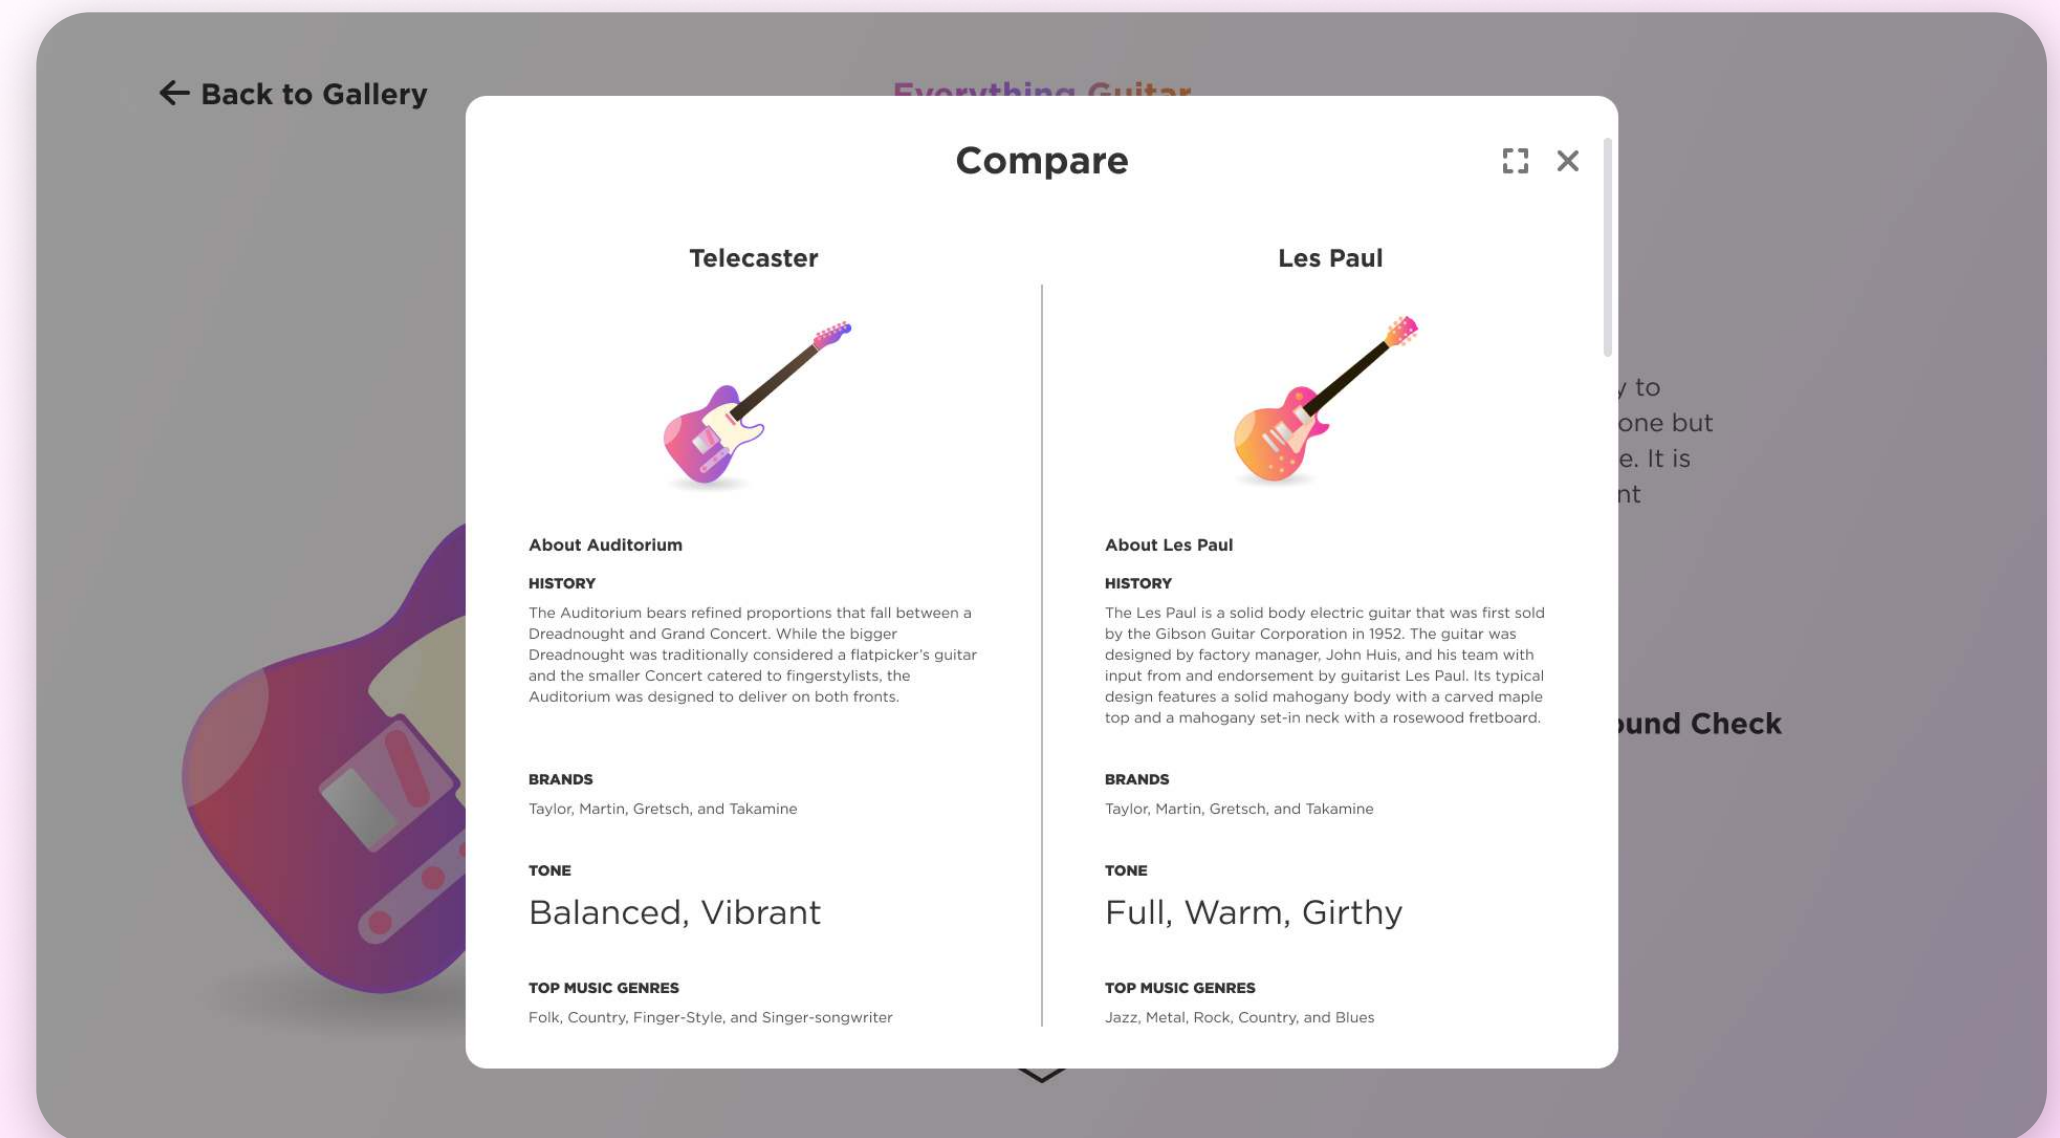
← Back to Gallery

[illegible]

Compare

Telecaster

About Auditorium

HISTORY

The Auditorium bears refined proportions that fall between a Dreadnought and Grand Concert. While the bigger Dreadnought was traditionally considered a flatpicker's guitar and the smaller Concert catered to fingerstylists, the Auditorium was designed to deliver on both fronts.

BRANDS

Taylor, Martin, Gretsch, and Takamine

TONE

Balanced, Vibrant

TOP MUSIC GENRES

Folk, Country, Finger-Style, and Singer-songwriter

Les Paul

About Les Paul

HISTORY

The Les Paul is a solid body electric guitar that was first sold by the Gibson Guitar Corporation in 1952. The guitar was designed by factory manager, John Huis, and his team with input from and endorsement by guitarist Les Paul. Its typical design features a solid mahogany body with a carved maple top and a mahogany set-in neck with a rosewood fretboard.

BRANDS

Taylor, Martin, Gretsch, and Takamine

TONE

Full, Warm, Girthy

TOP MUSIC GENRES

Jazz, Metal, Rock, Country, and Blues

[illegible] to
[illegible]one but
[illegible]e. It is
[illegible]nt

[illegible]und Check